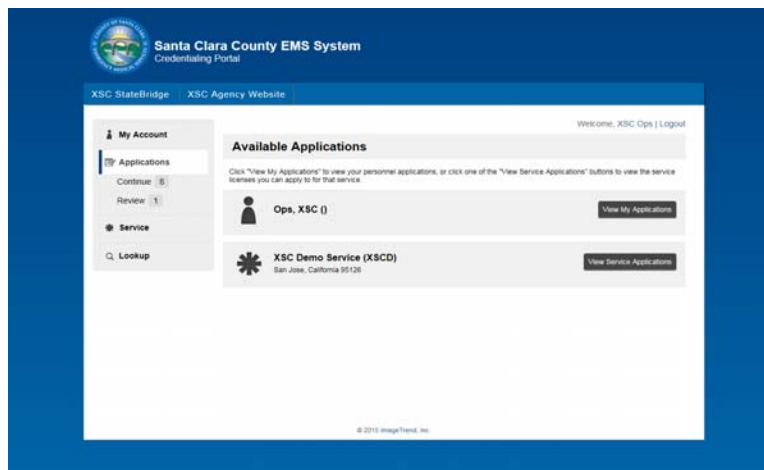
Santa Clara County EMS System
Credentialing Portal

XSC StateBridge XSC Agency Website

Welcome, XSC Ops | Logout

My Account
Applications
Continue 6
Review 1
Service
Lookup

Available Applications

Click "View My Applications" to view your personnel applications, or click one of the "View Service Applications" buttons to view the service licenses you can apply to for that service.

Ops, XSC ()
View My Applications

XSC Demo Service (XSCD)
San Jose, California 95126
View Service Applications

© 2015 ImageTrend, Inc.